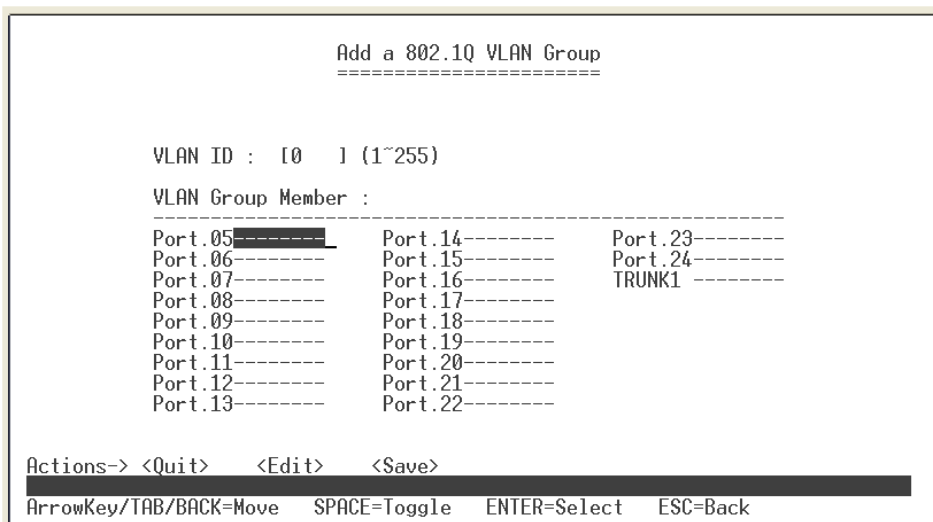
Add a 802.1Q VLAN Group
======================

VLAN ID : [0 ] (1~255)

VLAN Group Member :

| | | |
|---|---|---|
| Port.05-------- | Port.14-------- | Port.23-------- |
| Port.06-------- | Port.15-------- | Port.24-------- |
| Port.07-------- | Port.16-------- | TRUNK1 -------- |
| Port.08-------- | Port.17-------- | |
| Port.09-------- | Port.18-------- | |
| Port.10-------- | Port.19-------- | |
| Port.11-------- | Port.20-------- | |
| Port.12-------- | Port.21-------- | |
| Port.13-------- | Port.22-------- | |

Actions-> <Quit> <Edit> <Save>

ArrowKey/TAB/BACK=Move SPACE=Toggle ENTER=Select ESC=Back